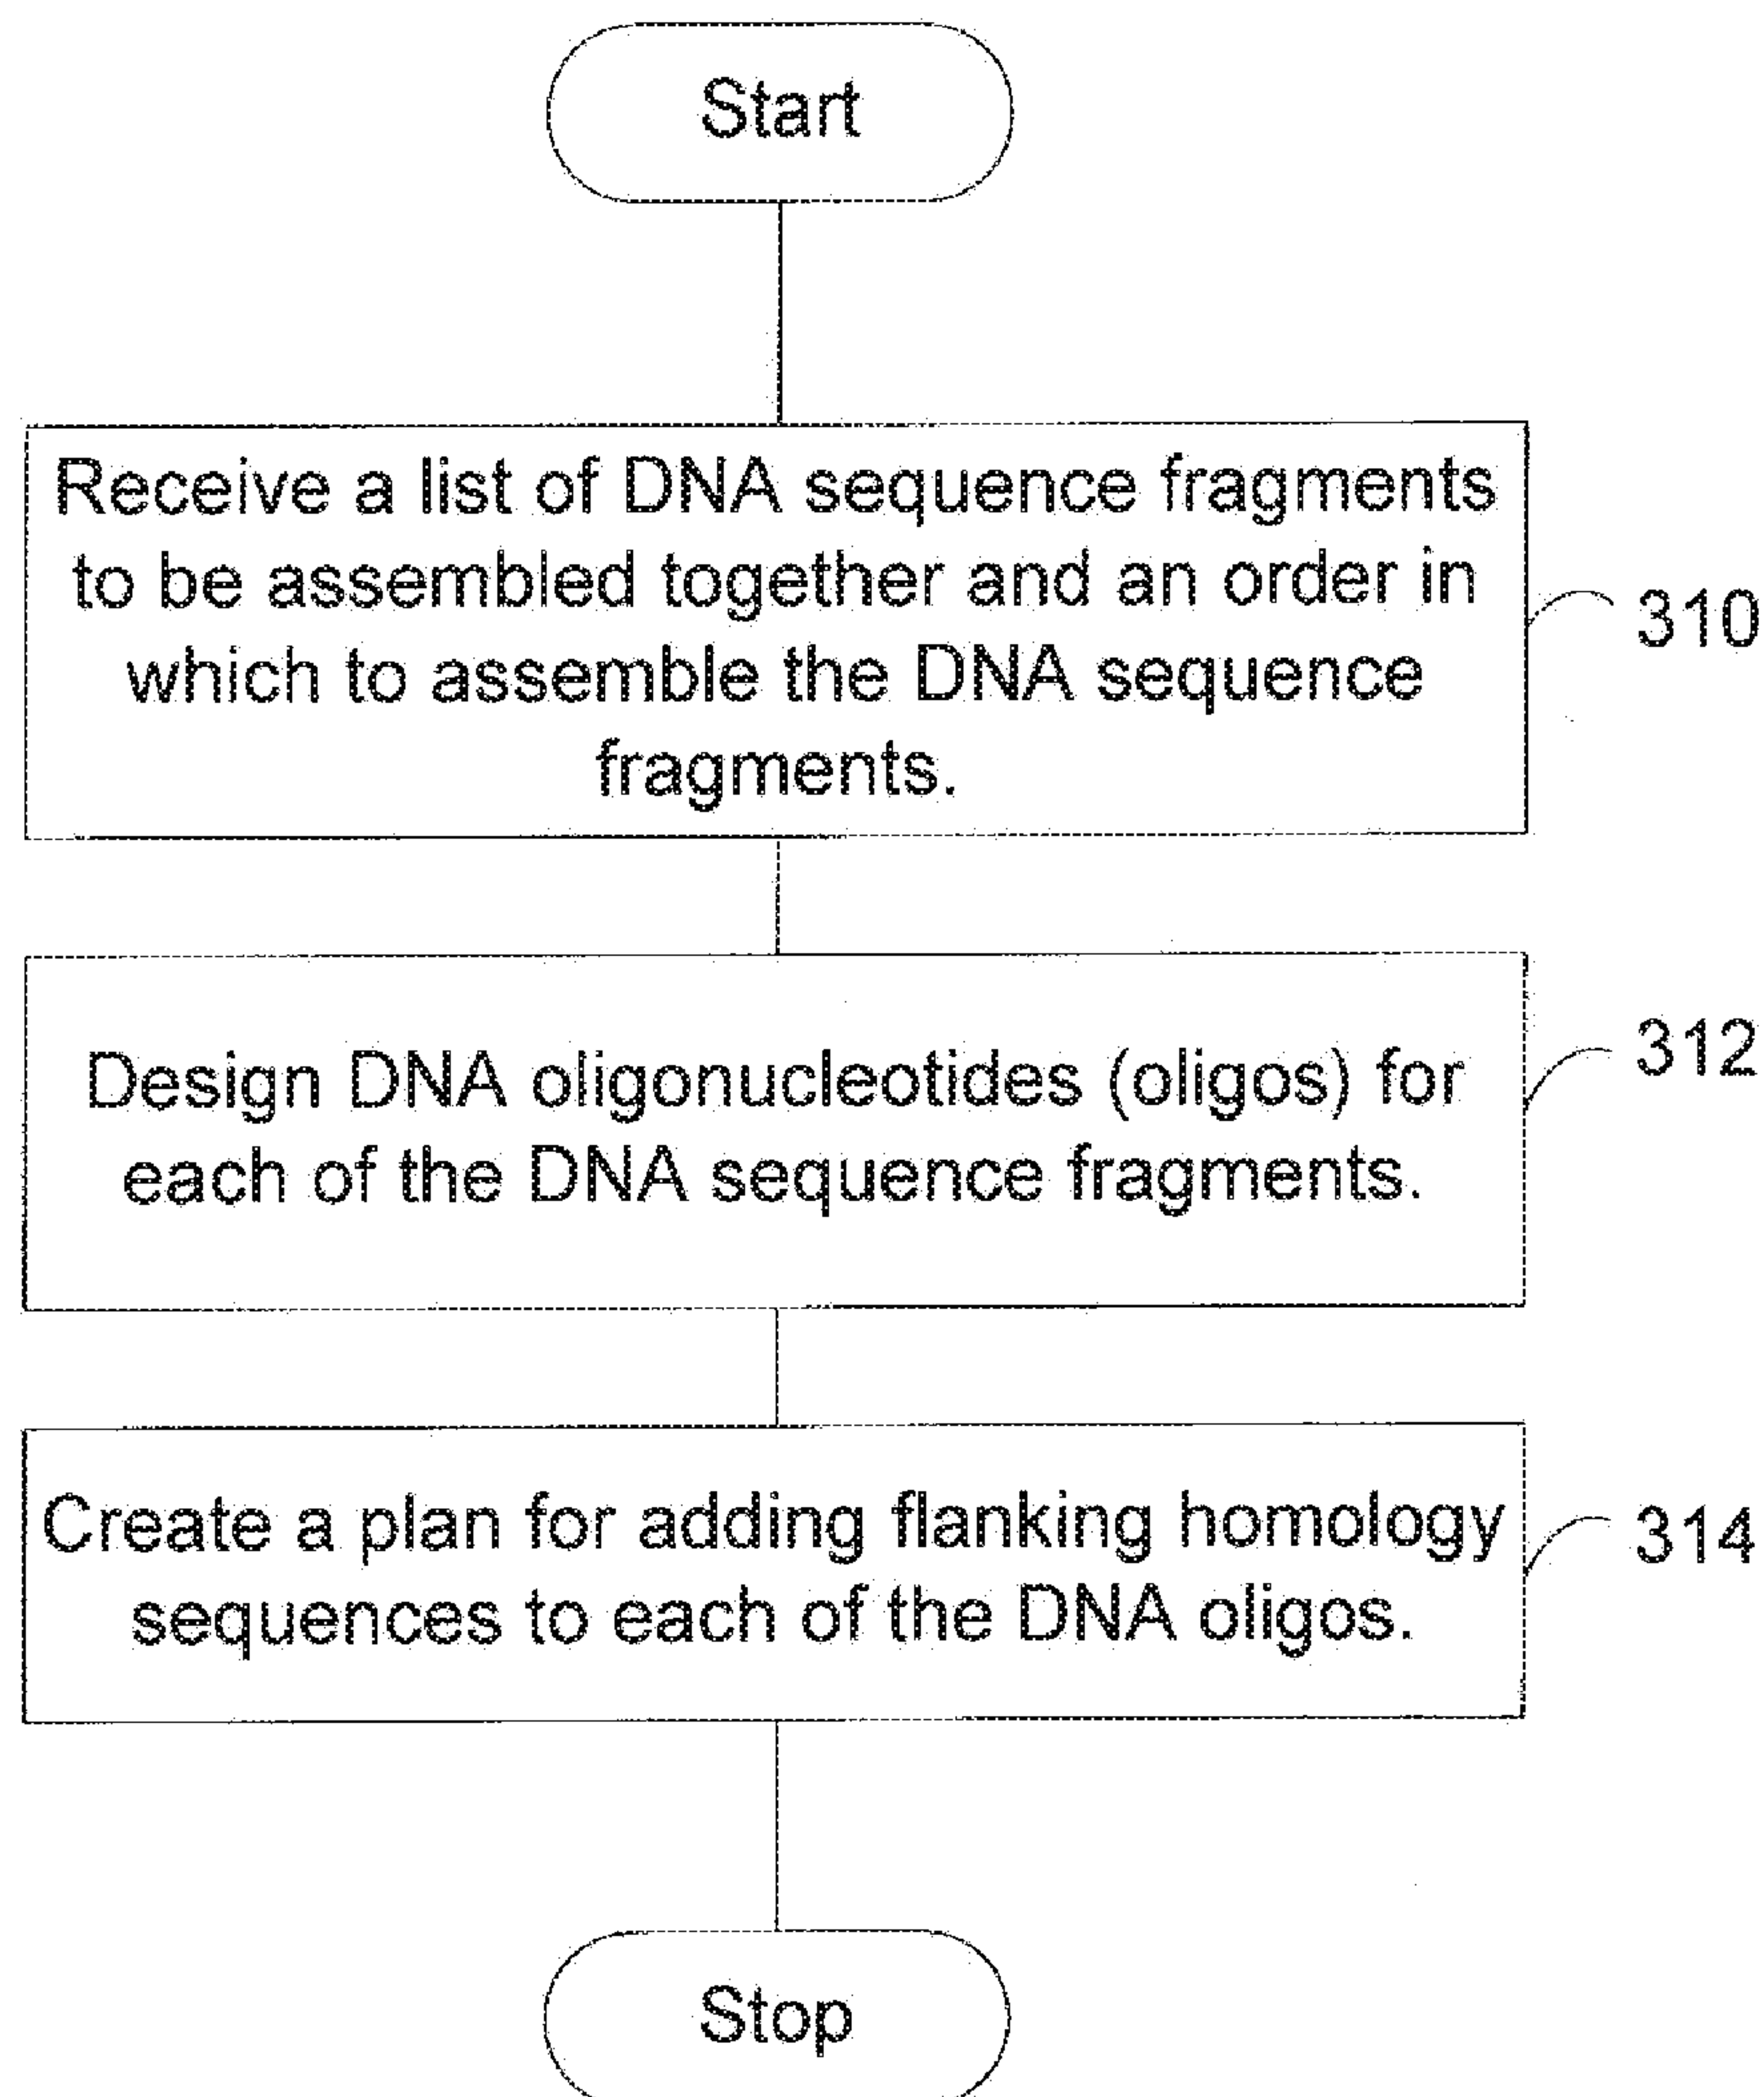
Start

Receive a list of DNA sequence fragments to be assembled together and an order in which to assemble the DNA sequence fragments.

310

Design DNA oligonucleotides (oligos) for each of the DNA sequence fragments.

312

Create a plan for adding flanking homology sequences to each of the DNA oligos.

314

Stop